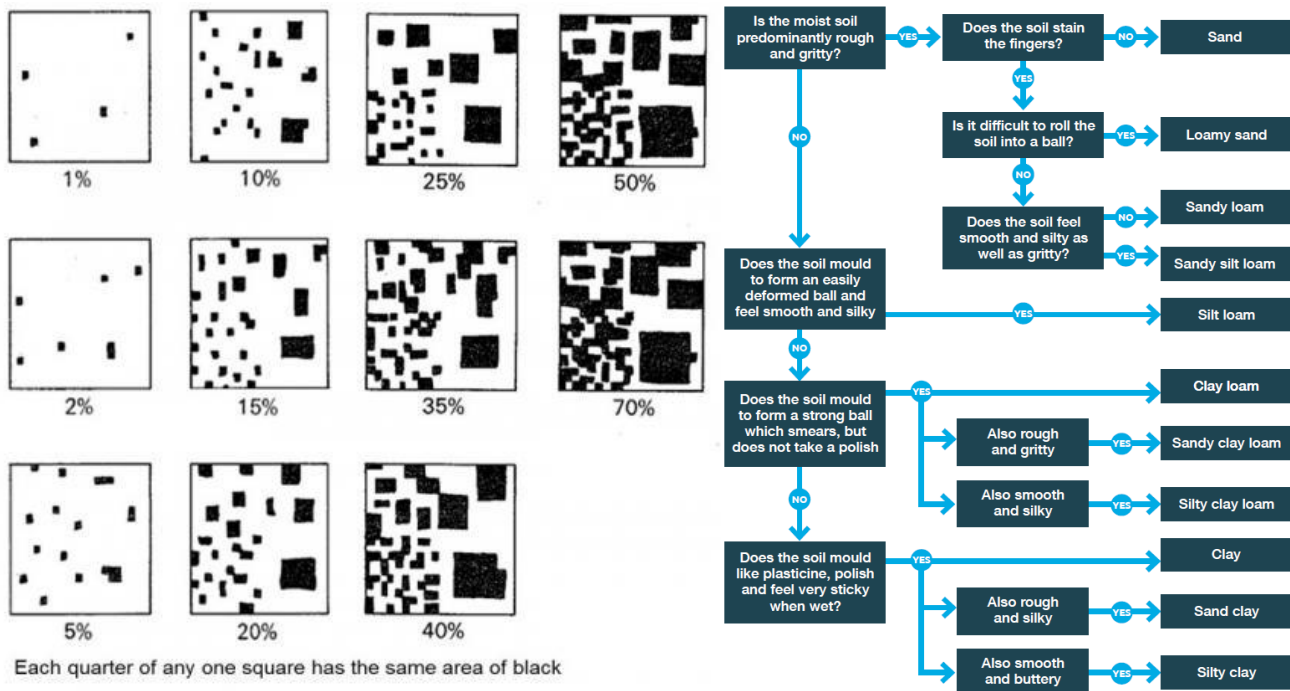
1%

10%

25%

50%

2%

15%

35%

70%

5%

20%

40%

Each quarter of any one square has the same area of black

Is the moist soil predominantly rough and gritty?

YES

Does the soil stain the fingers?

NO

Sand

YES

Is it difficult to roll the soil into a ball?

YES

Loamy sand

NO

Does the soil feel smooth and silty as well as gritty?

NO

Sandy loam

YES

Sandy silt loam

NO

Does the soil mould to form an easily deformed ball and feel smooth and silky

YES

Silt loam

NO

Does the soil mould to form a strong ball which smears, but does not take a polish

YES

Clay loam

Also rough and gritty

YES

Sandy clay loam

Also smooth and silky

YES

Silty clay loam

NO

Does the soil mould like plasticine, polish and feel very sticky when wet?

YES

Clay

Also rough and silky

YES

Sand clay

Also smooth and buttery

YES

Silty clay